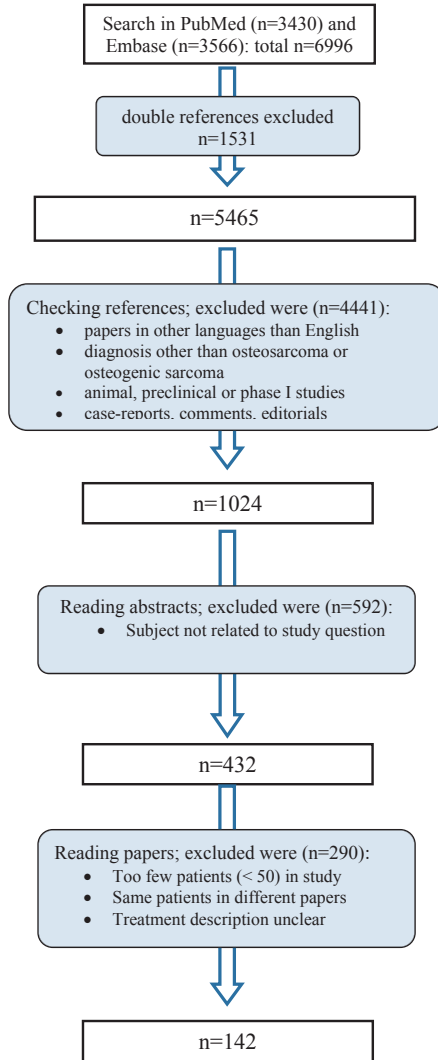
Search in PubMed (n=3430) and Embase (n=3566): total n=6996

double references excluded n=1531

n=5465

Checking references; excluded were (n=4441):
- papers in other languages than English
- diagnosis other than osteosarcoma or osteogenic sarcoma
- animal, preclinical or phase I studies
- case-reports, comments, editorials

n=1024

Reading abstracts; excluded were (n=592):
- Subject not related to study question

n=432

Reading papers; excluded were (n=290):
- Too few patients (< 50) in study
- Same patients in different papers
- Treatment description unclear

n=142